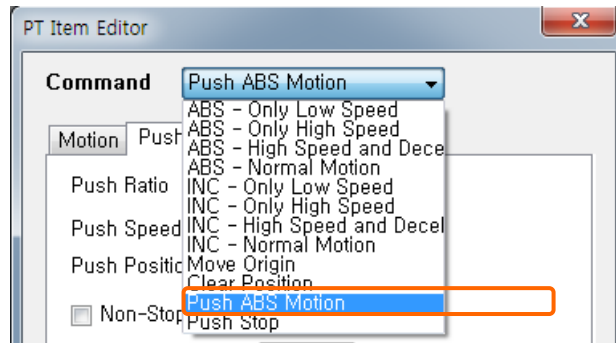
PT Item Editor

Command Push ABS Motion

Motion Push

Push Ratio

Push Speed

Push Positic

Non-Stop

ABS - Only Low Speed
ABS - Only High Speed
ABS - High Speed and Dece
ABS - Normal Motion
INC - Only Low Speed
INC - Only High Speed
INC - High Speed and Decel
INC - Normal Motion
Move Origin
Clear Position
Push ABS Motion
Push Stop